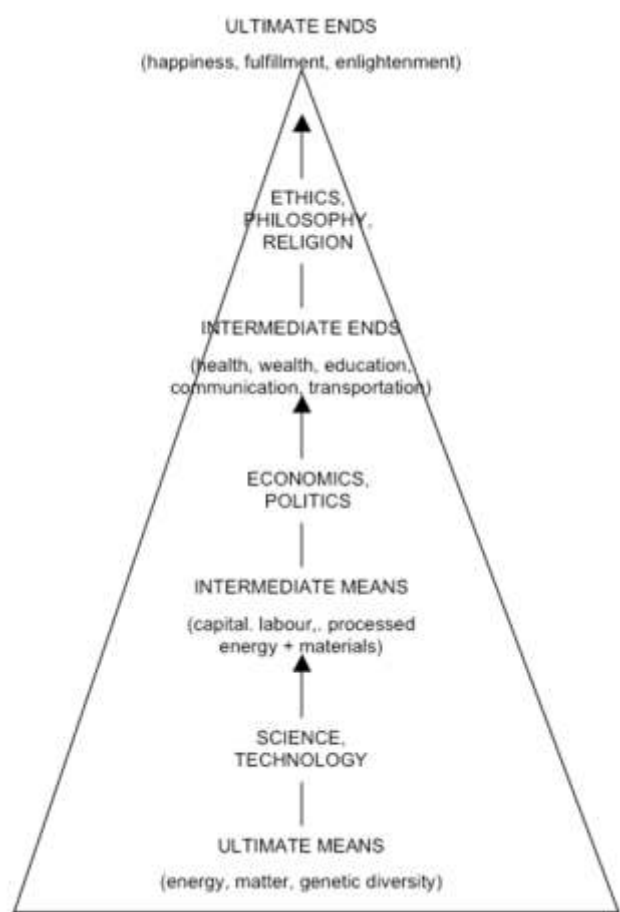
ULTIMATE ENDS

(happiness, fulfillment, enlightenment)

ETHICS, PHILOSOPHY, RELIGION

INTERMEDIATE ENDS

(health, wealth, education, communication, transportation)

ECONOMICS, POLITICS

INTERMEDIATE MEANS

(capital. labour,. processed energy + materials)

SCIENCE, TECHNOLOGY

ULTIMATE MEANS

(energy, matter, genetic diversity)